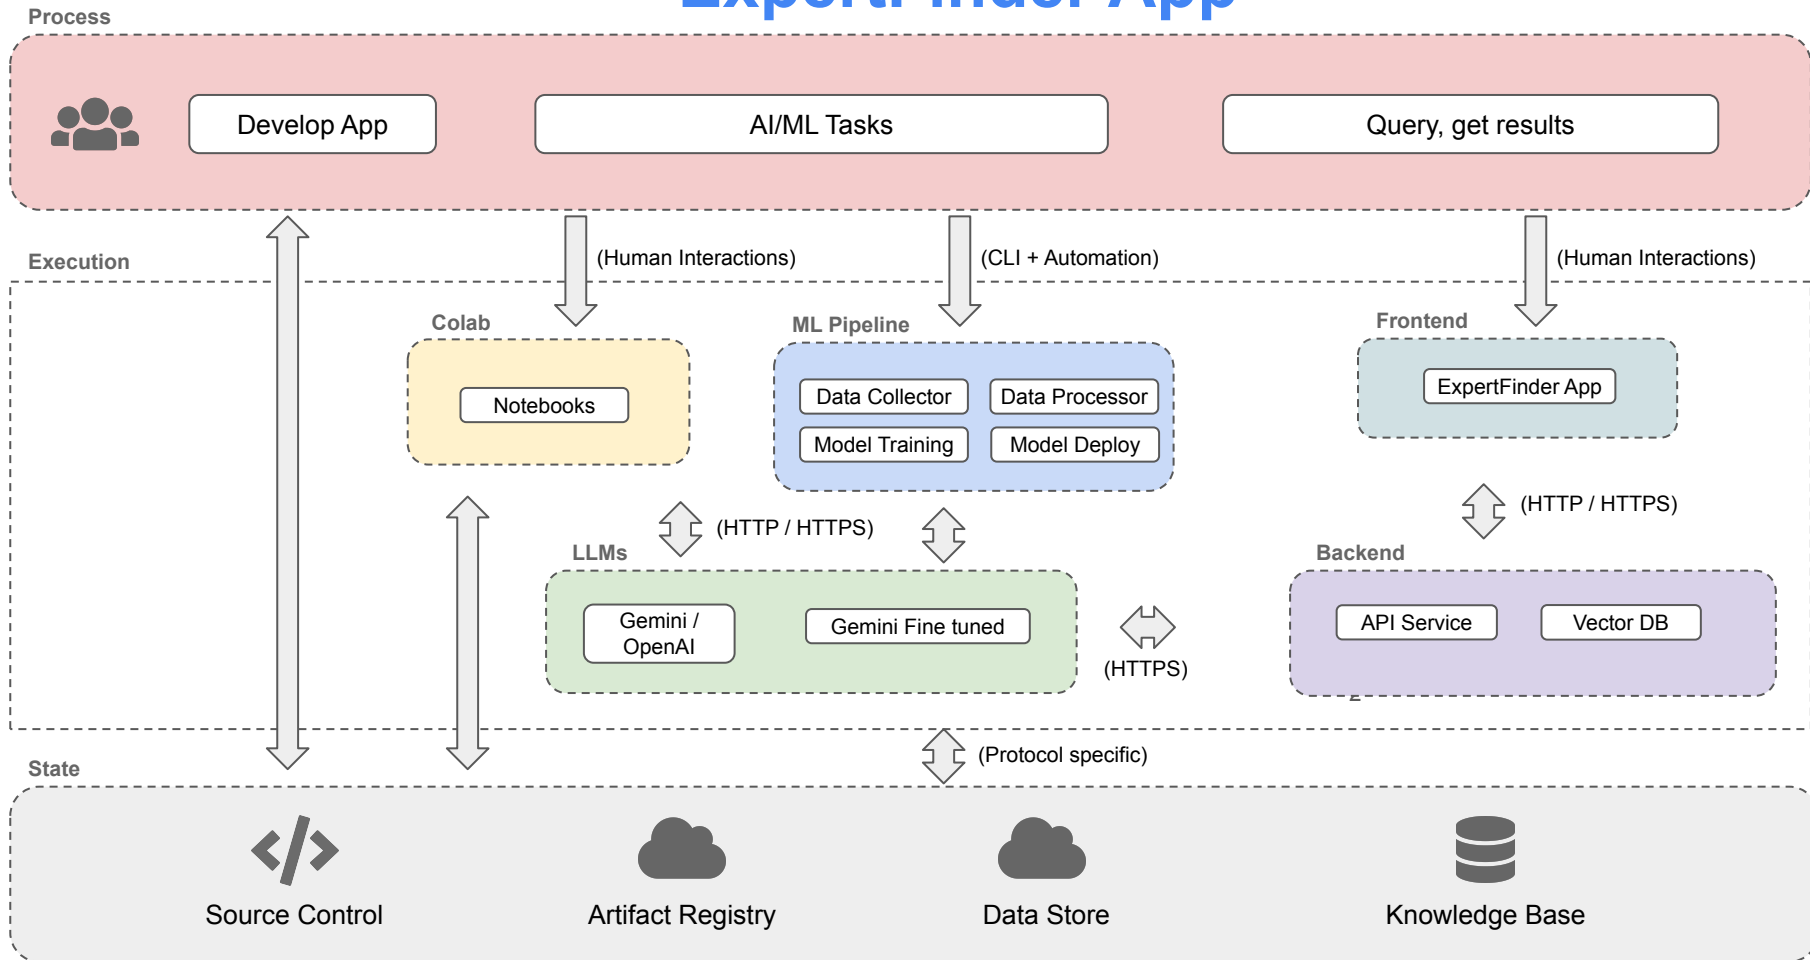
Process

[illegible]

Develop App

AI/ML Tasks

Query, get results

Execution

(Human Interactions)

(CLI + Automation)

(Human Interactions)

Colab

Notebooks

ML Pipeline

Data Collector

Data Processor

Model Training

Model Deploy

Frontend

ExpertFinder App

(HTTP / HTTPS)

(HTTP / HTTPS)

LLMs

Gemini / OpenAI

Gemini Fine tuned

(HTTPS)

Backend

API Service

Vector DB

(Protocol specific)

State

Source Control

Artifact Registry

Data Store

Knowledge Base